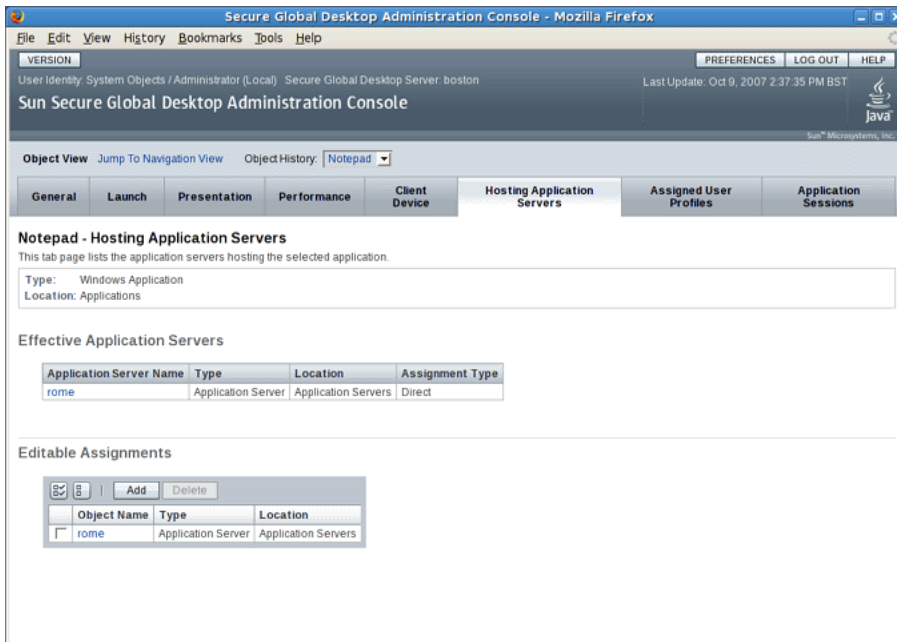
Secure Global Desktop Administration Console - Mozilla Firefox

File Edit View History Bookmarks Tools Help

VERSION

PREFERENCES LOG OUT HELP

User Identity: System Objects / Administrator (Local) Secure Global Desktop Server: boston

Last Update: Oct 9, 2007 2:37:35 PM BST

Sun Secure Global Desktop Administration Console

Java

Sun™ Microsystems, Inc.

Object View Jump To Navigation View Object History: Notepad

| General | Launch | Presentation | Performance | Client Device | Hosting Application Servers | Assigned User Profiles | Application Sessions |
|---|---|---|---|---|---|---|---|

Notepad - Hosting Application Servers

This tab page lists the application servers hosting the selected application.

Type: Windows Application
Location: Applications

Effective Application Servers

| Application Server Name | Type | Location | Assignment Type |
|---|---|---|---|
| rome | Application Server | Application Servers | Direct |

Editable Assignments

Add Delete

| | Object Name | Type | Location |
|---|---|---|---|
| ☐ | rome | Application Server | Application Servers |